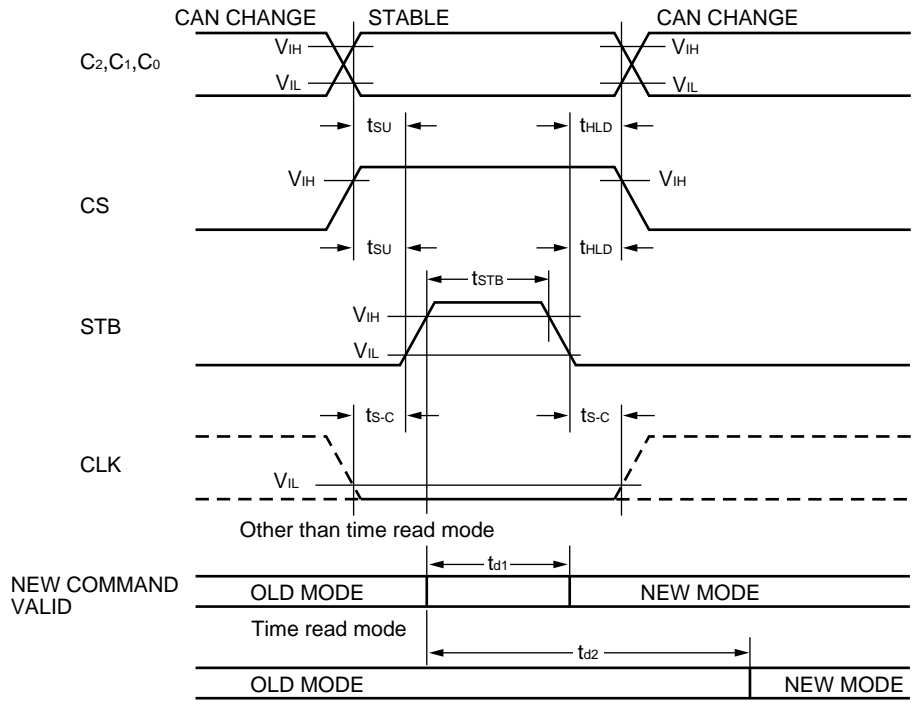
CAN CHANGE STABLE CAN CHANGE

$C_2$,$C_1$,$C_0$

$V_{IH}$ $V_{IH}$

$V_{IL}$ $V_{IL}$

$t_{SU}$ $t_{HLD}$

CS

$V_{IH}$ $V_{IH}$

$t_{SU}$ $t_{HLD}$

$t_{STB}$

STB

$V_{IH}$

$V_{IL}$

$t_{S-C}$ $t_{S-C}$

CLK

$V_{IL}$

Other than time read mode

$t_{d1}$

NEW COMMAND VALID

OLD MODE NEW MODE

Time read mode

$t_{d2}$

OLD MODE NEW MODE